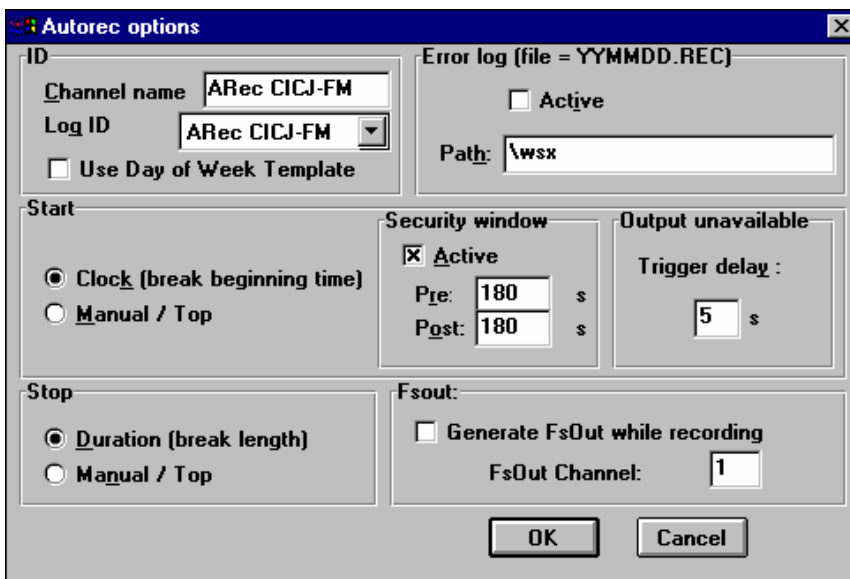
Autorec options

ID
Channel name ARec CICJ-FM
Log ID ARec CICJ-FM
Use Day of Week Template

Error log (file = YYMMDD.REC)
Active
Path: \wsx

Start
Clock (break beginning time)
Manual / Top

Security window
Active
Pre: 180 s
Post: 180 s

Output unavailable
Trigger delay :
5 s

Stop
Duration (break length)
Manual / Top

Fsout:
Generate FsOut while recording
FsOut Channel: 1

OK
Cancel